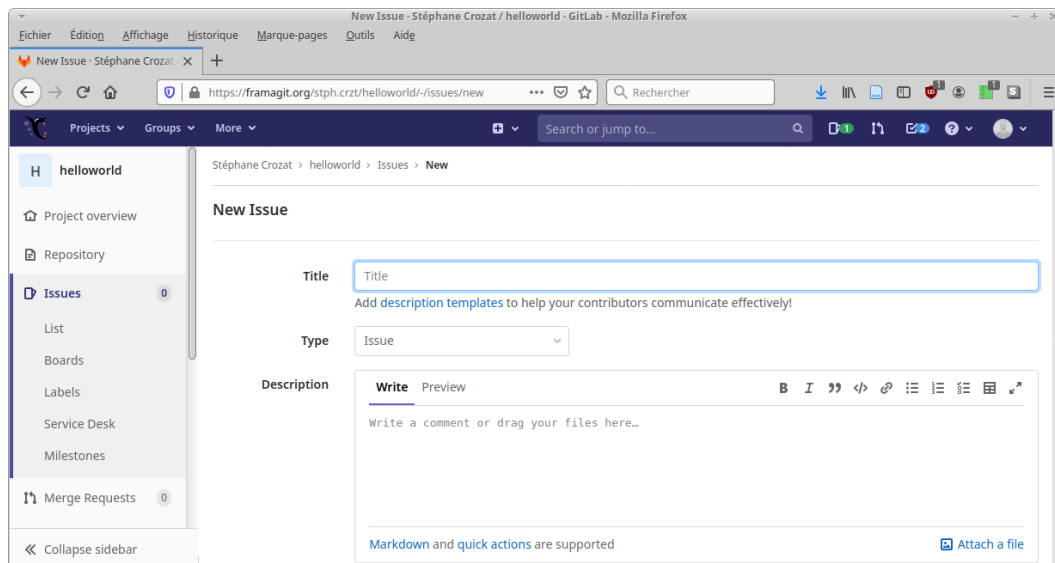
New Issue · Stéphane Crozat / helloworld · GitLab - Mozilla Firefox

Fichier Édition Affichage Historique Marque-pages Outils Aide

New Issue · Stéphane Crozat ×

https://framagit.org/stph.crzt/helloworld/-/issues/new

Rechercher

Projects Groups More

Search or jump to...

1 2

H helloworld

Project overview

Repository

Issues 0

List

Boards

Labels

Service Desk

Milestones

Merge Requests 0

Collapse sidebar

Stéphane Crozat › helloworld › Issues › New

New Issue

Title

Title

Add description templates to help your contributors communicate effectively!

Type

Issue

Description

Write Preview

Write a comment or drag your files here…

Markdown and quick actions are supported

Attach a file